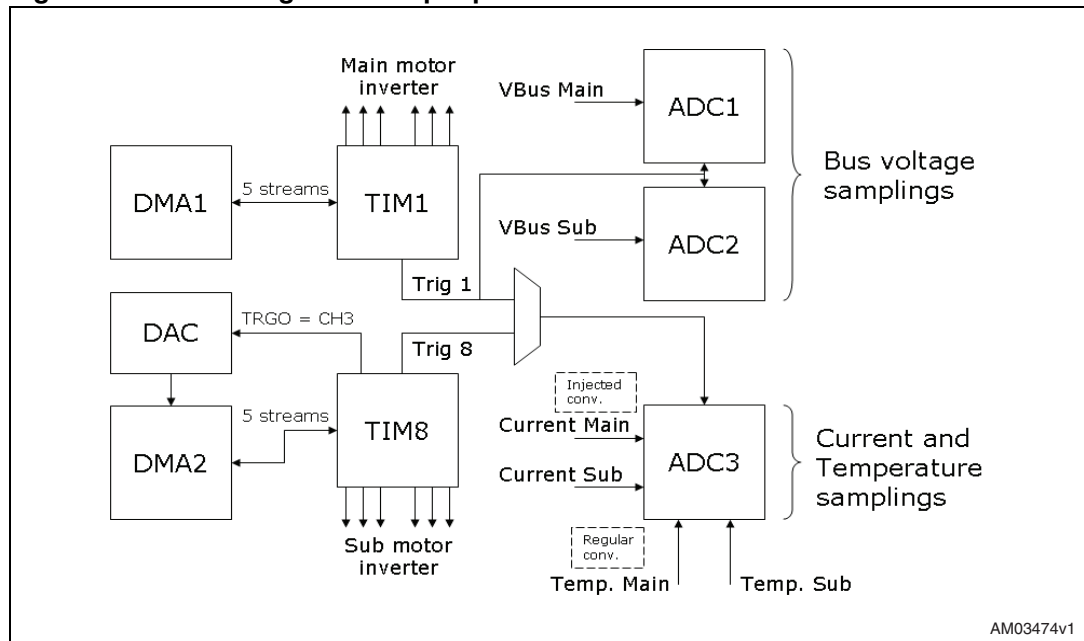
Main motor inverter

VBus Main

ADC1

DMA1

5 streams

TIM1

Bus voltage samplings

VBus Sub

ADC2

Trig 1

DAC

TRGO = CH3

Trig 8

Injected conv.

DMA2

5 streams

TIM8

Current Main

Current Sub

ADC3

Current and Temperature samplings

Regular conv.

Sub motor inverter

Temp. Main

Temp. Sub

AM03474v1